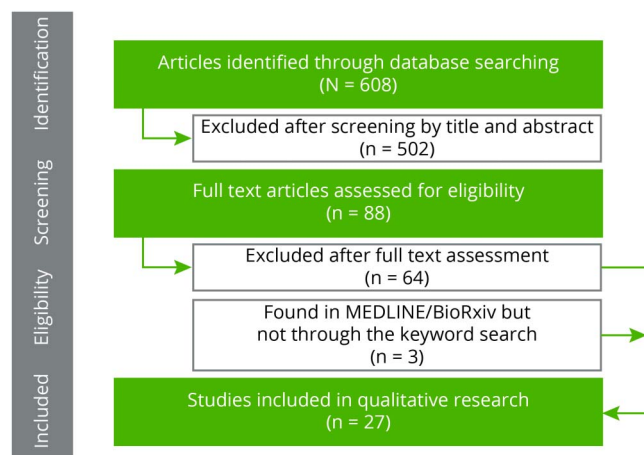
Identification

Screening

Eligibility

Included

Articles identified through database searching
(N = 608)

Excluded after screening by title and abstract
(n = 502)

Full text articles assessed for eligibility
(n = 88)

Excluded after full text assessment
(n = 64)

Found in MEDLINE/BioRxiv but not through the keyword search
(n = 3)

Studies included in qualitative research
(n = 27)